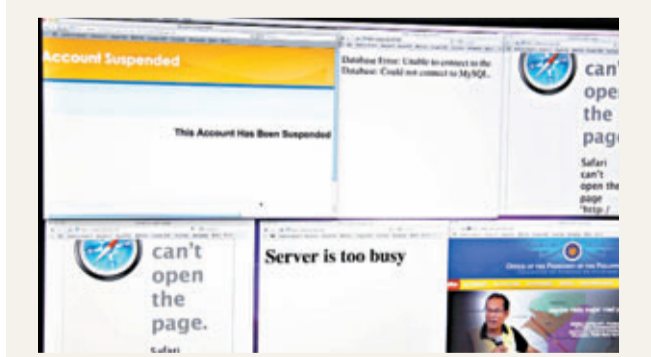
Account Suspended

This Account Has Been Suspended

Database Error: Unable to connect to the Database: Could not connect to MySQL.

can't open the page

Safari can't open the page "http:/

can't open the page.

Safari

Server is too busy

Office of the President of the Philippines